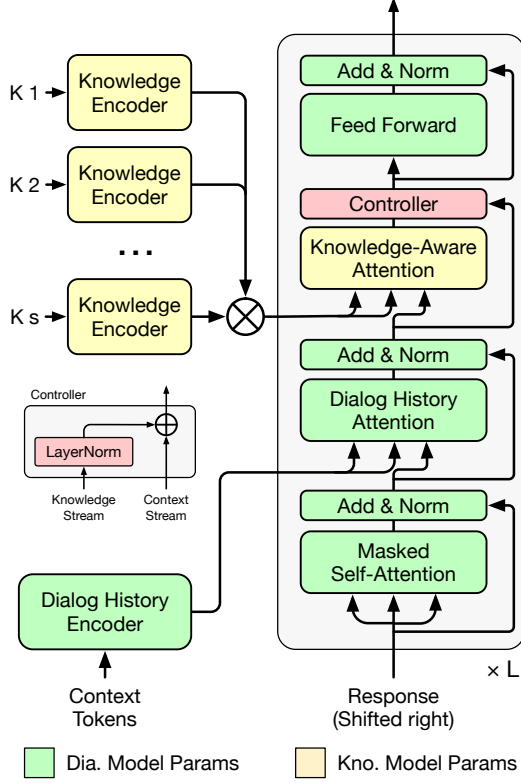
K 1

Knowledge Encoder

K 2

Knowledge Encoder

...

K s

Knowledge Encoder

Controller

LayerNorm

Knowledge Stream

Context Stream

Dialog History Encoder

Context Tokens

Add & Norm

Feed Forward

Controller

Knowledge-Aware Attention

Add & Norm

Dialog History Attention

Add & Norm

Masked Self-Attention

× L

Response (Shifted right)

Dia. Model Params

Kno. Model Params